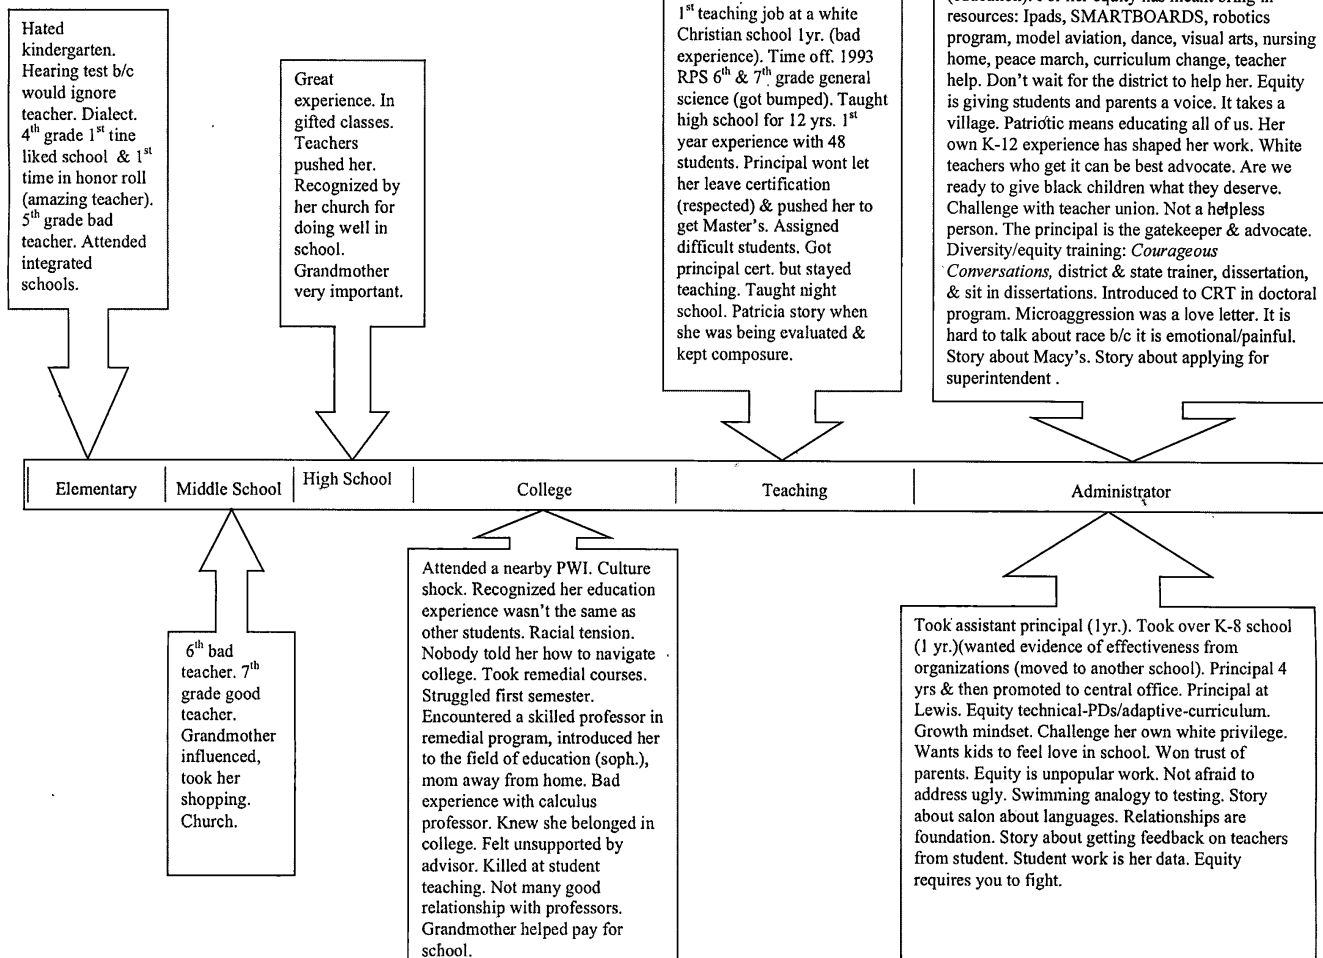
Hated kindergarten. Hearing test b/c would ignore teacher. Dialect. 4$^{th}$ grade 1$^{st}$ tine liked school & 1$^{st}$ time in honor roll (amazing teacher). 5$^{th}$ grade bad teacher. Attended integrated schools.

Great experience. In gifted classes. Teachers pushed her. Recognized by her church for doing well in school. Grandmother very important.

1$^{st}$ teaching job at a white Christian school 1yr. (bad experience). Time off. 1993 RPS 6$^{th}$ & 7$^{th}$ grade general science (got bumped). Taught high school for 12 yrs. 1$^{st}$ year experience with 48 students. Principal wont let her leave certification (respected) & pushed her to get Master's. Assigned difficult students. Got principal cert. but stayed teaching. Taught night school. Patricia story when she was being evaluated & kept composure.

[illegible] resources: Ipads, SMARTBOARDS, robotics program, model aviation, dance, visual arts, nursing home, peace march, curriculum change, teacher help. Don't wait for the district to help her. Equity is giving students and parents a voice. It takes a village. Patriotic means educating all of us. Her own K-12 experience has shaped her work. White teachers who get it can be best advocate. Are we ready to give black children what they deserve. Challenge with teacher union. Not a helpless person. The principal is the gatekeeper & advocate. Diversity/equity training: *Courageous Conversations,* district & state trainer, dissertation, & sit in dissertations. Introduced to CRT in doctoral program. Microaggression was a love letter. It is hard to talk about race b/c it is emotional/painful. Story about Macy's. Story about applying for superintendent .

| Elementary | Middle School | High School | College | Teaching | Administrator |
|---|---|---|---|---|---|

6$^{th}$ bad teacher. 7$^{th}$ grade good teacher. Grandmother influenced, took her shopping. Church.

Attended a nearby PWI. Culture shock. Recognized her education experience wasn't the same as other students. Racial tension. Nobody told her how to navigate college. Took remedial courses. Struggled first semester. Encountered a skilled professor in remedial program, introduced her to the field of education (soph.), mom away from home. Bad experience with calculus professor. Knew she belonged in college. Felt unsupported by advisor. Killed at student teaching. Not many good relationship with professors. Grandmother helped pay for school.

Took assistant principal (1yr.). Took over K-8 school (1 yr.)(wanted evidence of effectiveness from organizations (moved to another school). Principal 4 yrs & then promoted to central office. Principal at Lewis. Equity technical-PDs/adaptive-curriculum. Growth mindset. Challenge her own white privilege. Wants kids to feel love in school. Won trust of parents. Equity is unpopular work. Not afraid to address ugly. Swimming analogy to testing. Story about salon about languages. Relationships are foundation. Story about getting feedback on teachers from student. Student work is her data. Equity requires you to fight.